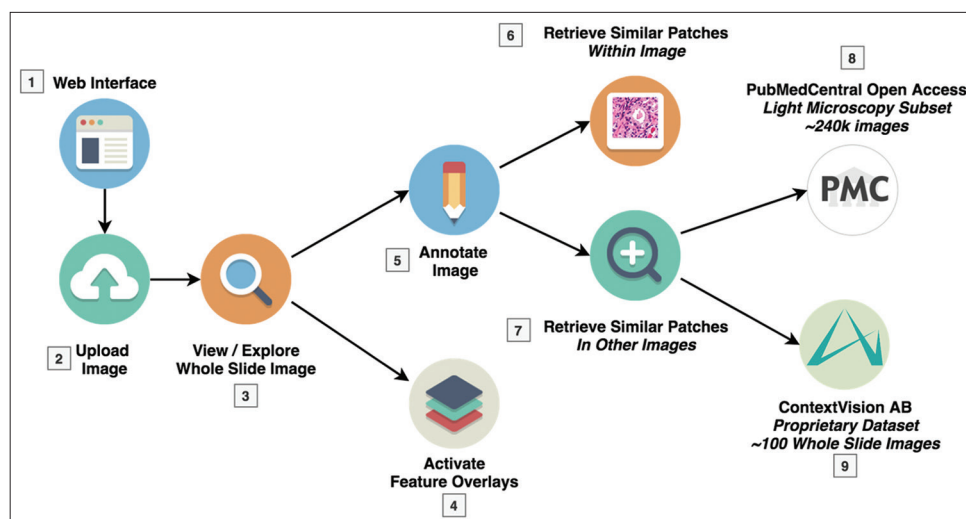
1 Web Interface

2 Upload Image

View / Explore Whole Slide Image
3

Activate Feature Overlays
4

5 Annotate Image

6 Retrieve Similar Patches
*Within Image*

7 Retrieve Similar Patches
*In Other Images*

8
PubMedCentral Open Access
*Light Microscopy Subset*
*~240k images*

PMC

ContextVision AB
*Proprietary Dataset*
*~100 Whole Slide Images*
9